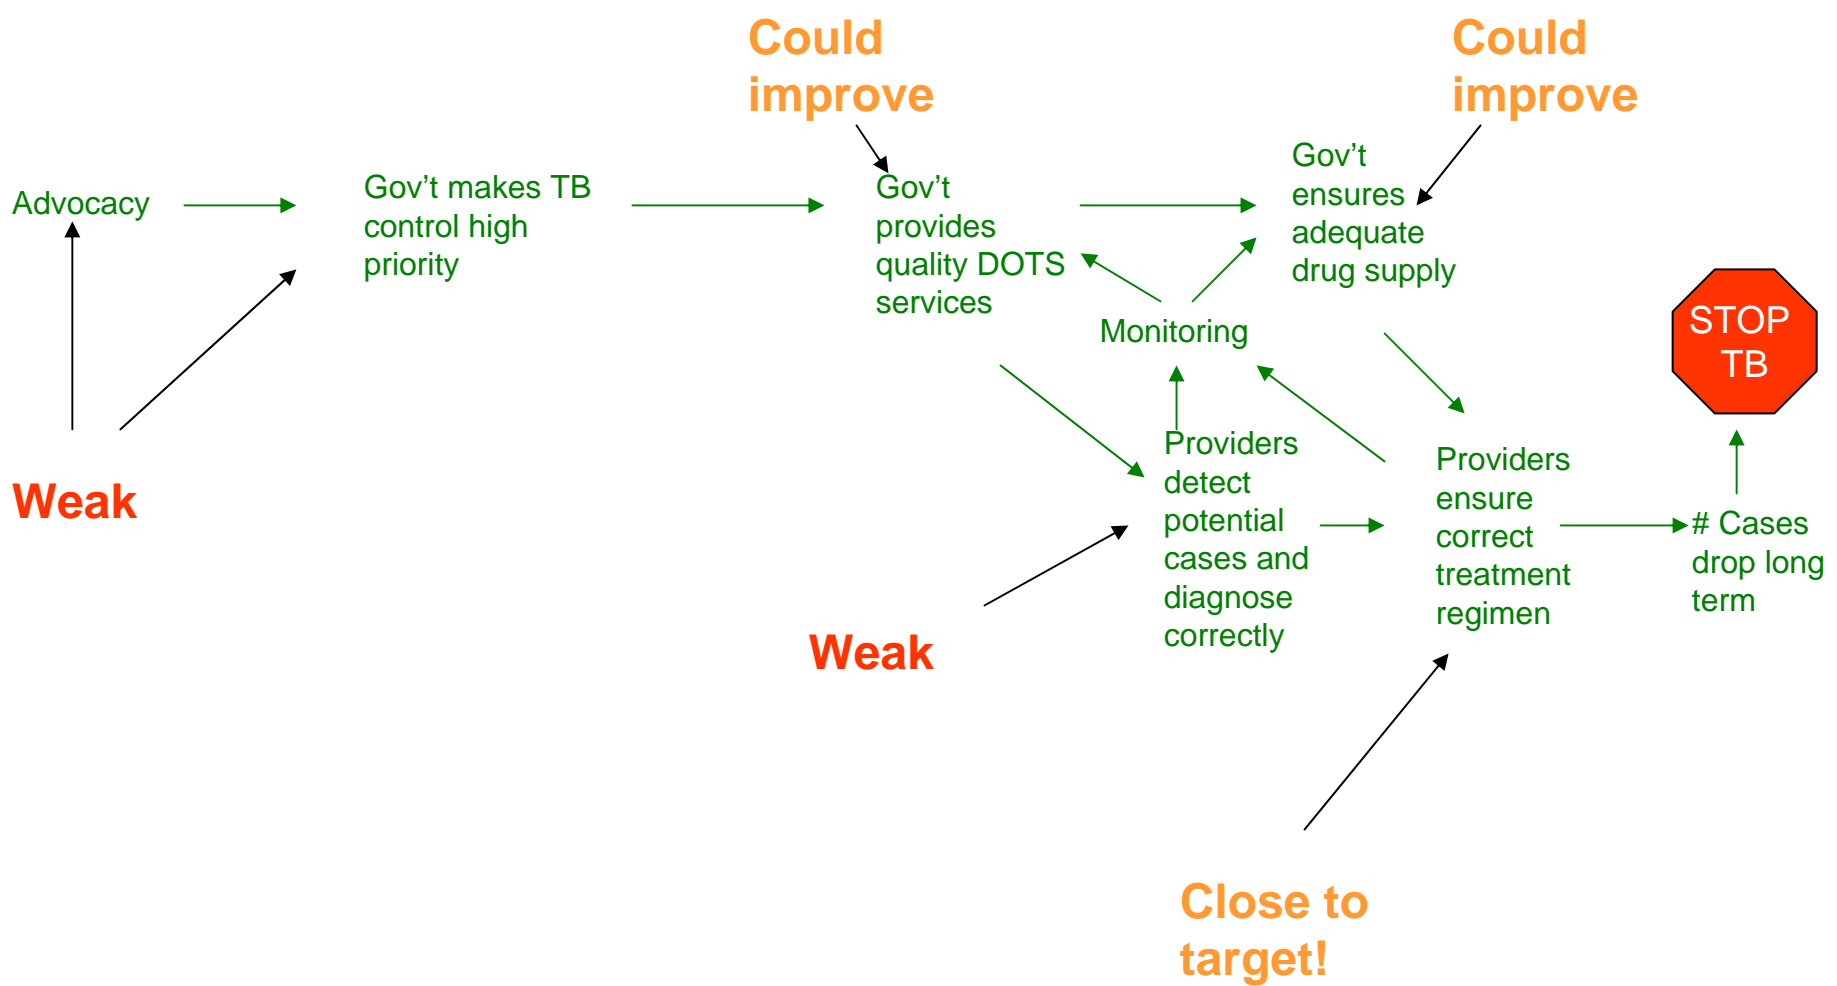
Could improve

Could improve

Advocacy

Gov't makes TB control high priority

Gov't provides quality DOTS services

Gov't ensures adequate drug supply

Monitoring

STOP TB

Weak

Providers detect potential cases and diagnose correctly

Providers ensure correct treatment regimen

# Cases drop long term

Weak

Close to target!